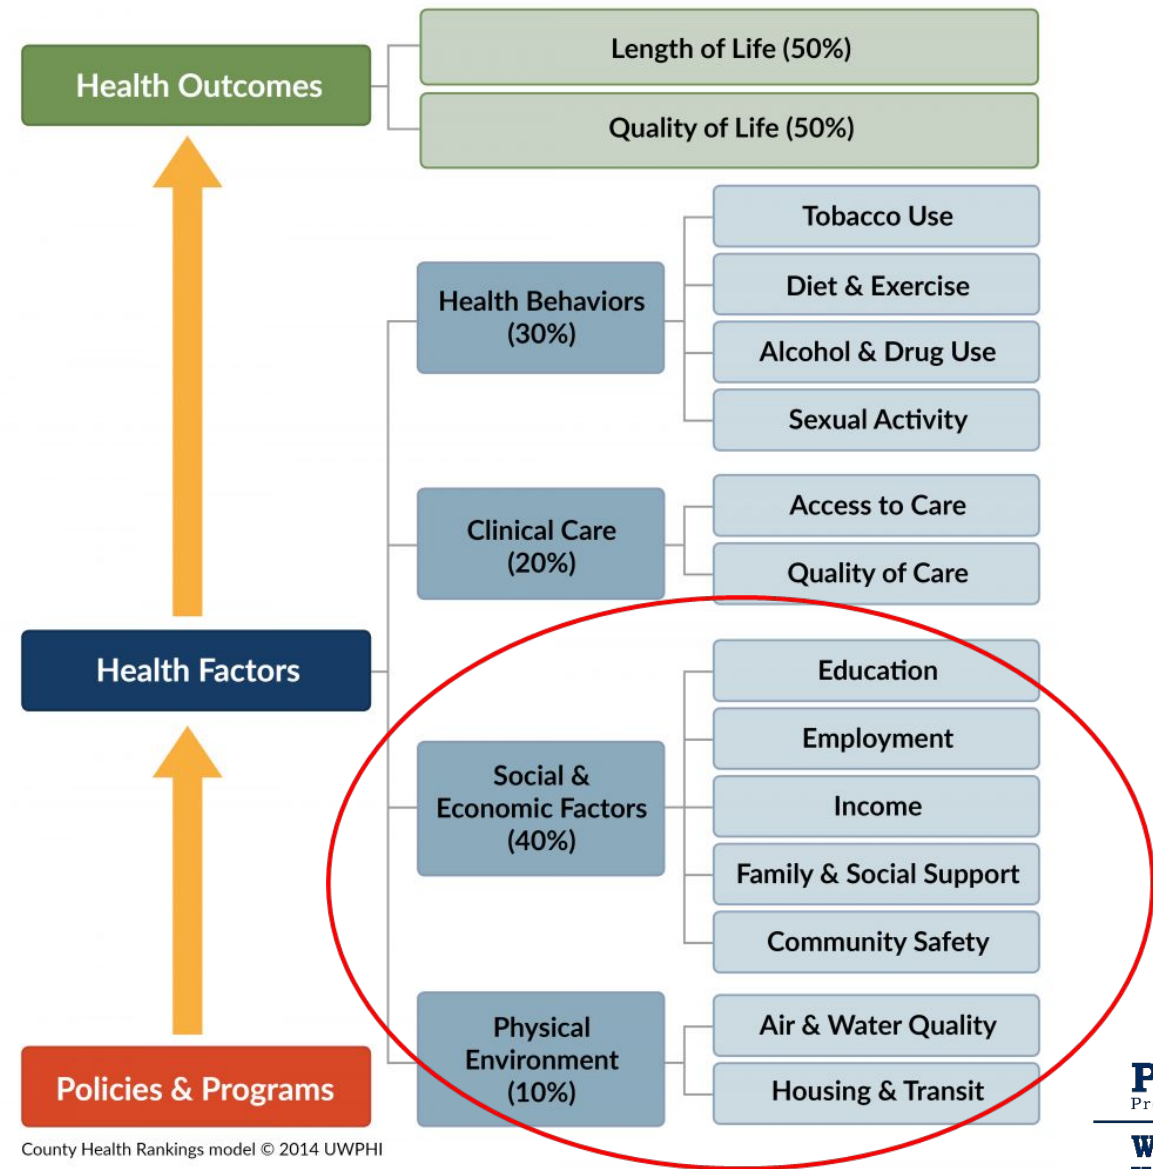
Health Outcomes

Length of Life (50%)

Quality of Life (50%)

Tobacco Use

Health Behaviors (30%)

Diet & Exercise

Alcohol & Drug Use

Sexual Activity

Clinical Care (20%)

Access to Care

Quality of Care

Health Factors

Education

Employment

Social & Economic Factors (40%)

Income

Family & Social Support

Community Safety

Physical Environment (10%)

Air & Water Quality

Housing & Transit

Policies & Programs

County Health Rankings model © 2014 UWPHI

P
Pr
W